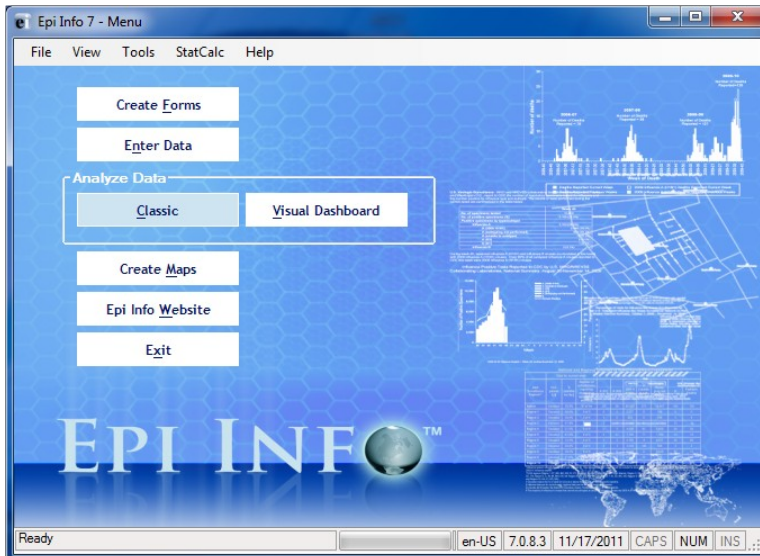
Epi Info 7 - Menu

File View Tools StatCalc Help

Create Forms

Enter Data

Analyze Data

Classic

Visual Dashboard

Create Maps

Epi Info Website

Exit

EPI INFO™

Ready | en-US | 7.0.8.3 | 11/17/2011 | CAPS | NUM | INS